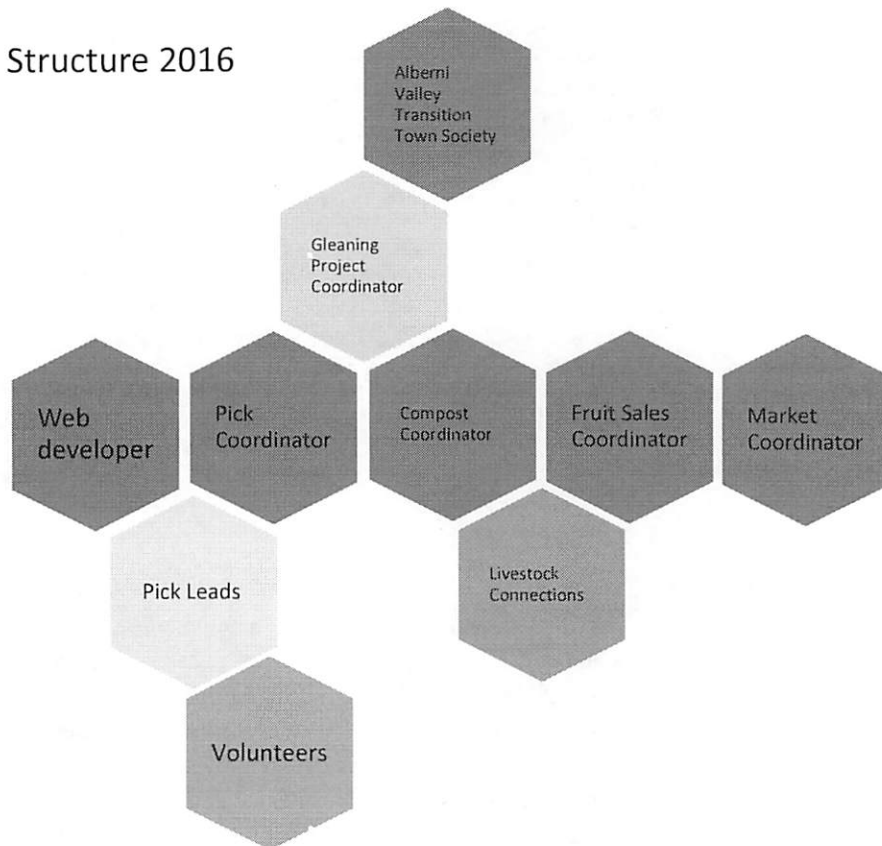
Structure 2016

Alberni Valley Transition Town Society

Gleaning Project Coordinator

Web developer

Pick Coordinator

Compost Coordinator

Fruit Sales Coordinator

Market Coordinator

Pick Leads

Livestock Connections

Volunteers